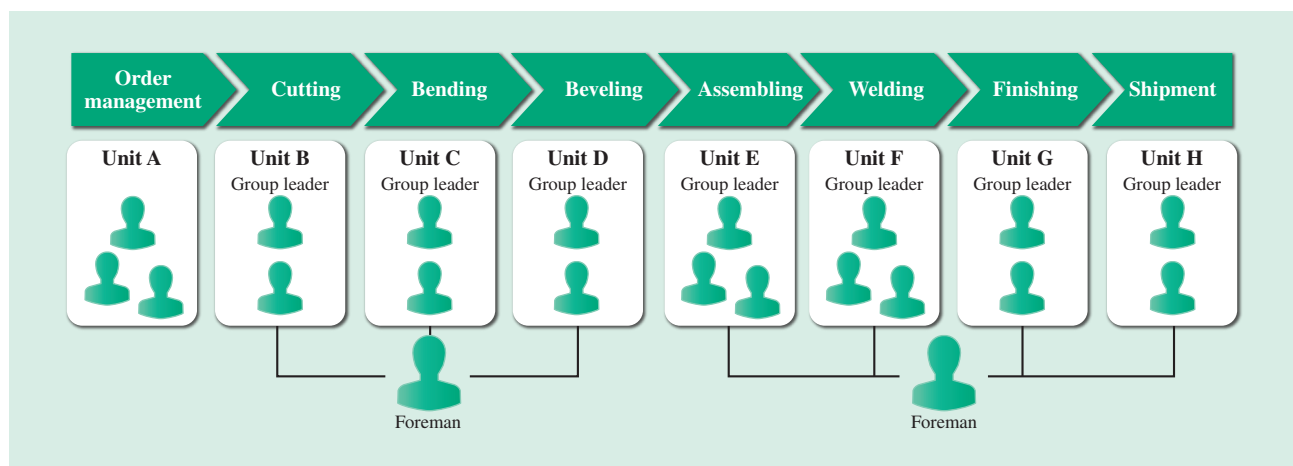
Order management

Cutting

Bending

Beveling

Assembling

Welding

Finishing

Shipment

Unit A

Unit B
Group leader

Unit C
Group leader

Unit D
Group leader

Unit E
Group leader

Unit F
Group leader

Unit G
Group leader

Unit H
Group leader

Foreman

Foreman